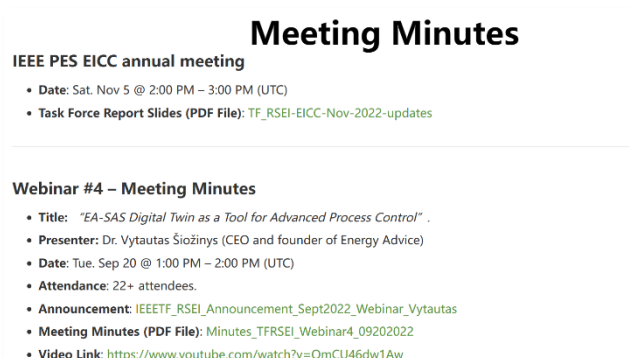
Meeting Minutes

IEEE PES EICC annual meeting

- **Date**: Sat. Nov 5 @ 2:00 PM – 3:00 PM (UTC)
- **Task Force Report Slides (PDF File)**: TF_RSEI-EICC-Nov-2022-updates

Webinar #4 – Meeting Minutes

- **Title**: *"EA-SAS Digital Twin as a Tool for Advanced Process Control"*.
- **Presenter**: Dr. Vytautas Šiožinys (CEO and founder of Energy Advice)
- **Date**: Tue. Sep 20 @ 1:00 PM – 2:00 PM (UTC)
- **Attendance**: 22+ attendees.
- **Announcement**: IEEETF_RSEI_Announcement_Sept2022_Webinar_Vytautas
- **Meeting Minutes (PDF File)**: Minutes_TFRSEI_Webinar4_09202022
- **Video Link**: https://www.youtube.com/watch?v=OmCU46dw1Aw